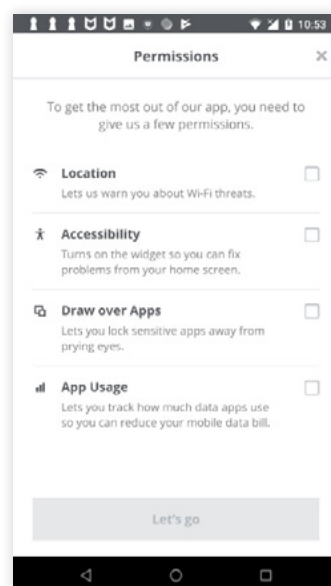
10:53

Permissions

×

To get the most out of our app, you need to give us a few permissions.

Location
Lets us warn you about Wi-Fi threats.

Accessibility
Turns on the widget so you can fix problems from your home screen.

Draw over Apps
Lets you lock sensitive apps away from prying eyes.

App Usage
Lets you track how much data apps use so you can reduce your mobile data bill.

Let's go